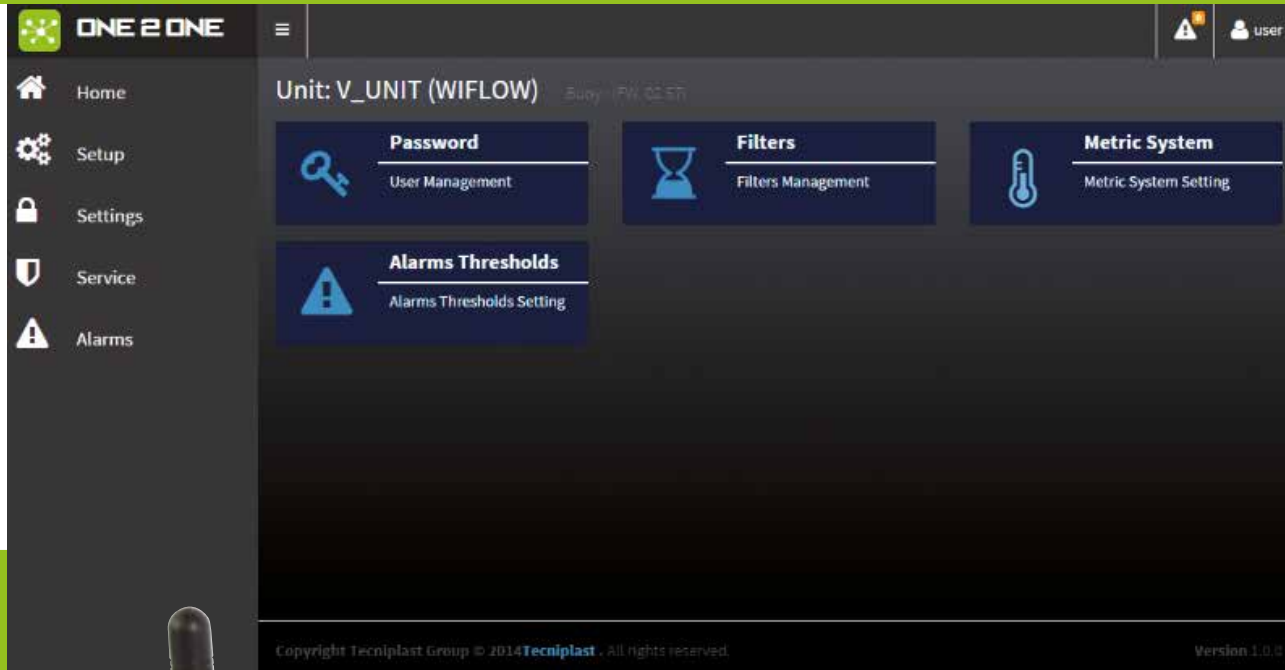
ONE 2 ONE

≡

user

Home
Setup
Settings
Service
Alarms

Unit: V_UNIT (WIFLOW) Busy FW: 02.57

Password
User Management

Filters
Filters Management

Metric System
Metric System Setting

Alarms Thresholds
Alarms Thresholds Setting

Copyright Tecniplast Group © 2014Tecniplast . All rights reserved.

Version 1.0.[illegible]